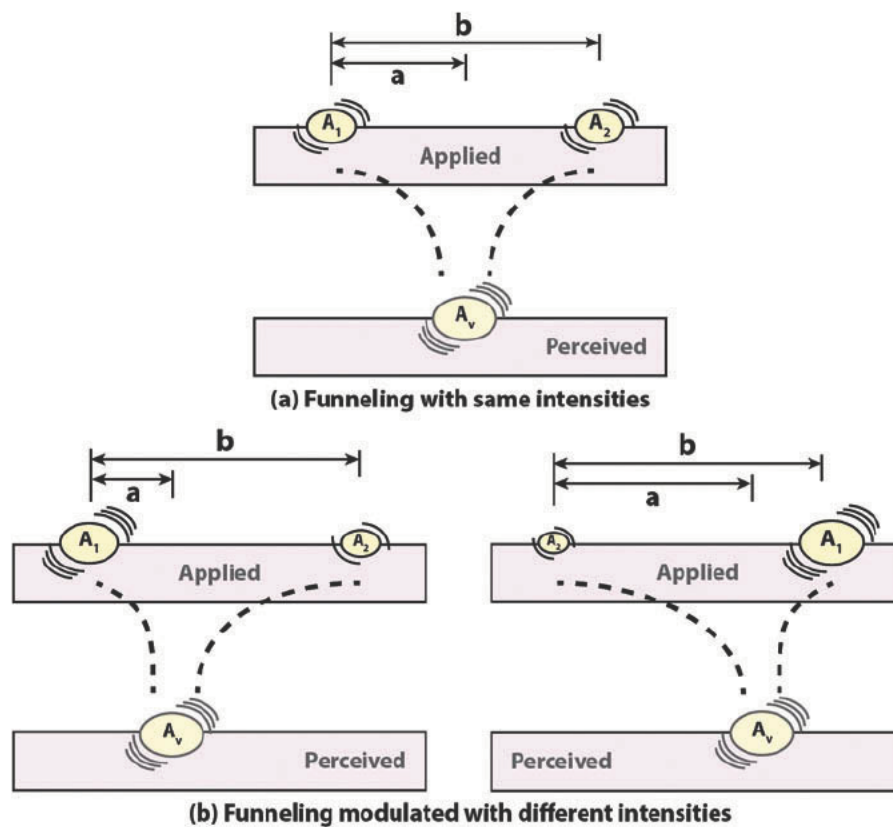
b
a
$A_1$
$A_2$
Applied
$A_v$
Perceived
(a) Funneling with same intensities

b
a
$A_1$
$A_2$
Applied
$A_v$
Perceived

b
a
$A_2$
$A_1$
Applied
$A_v$
Perceived
(b) Funneling modulated with different intensities